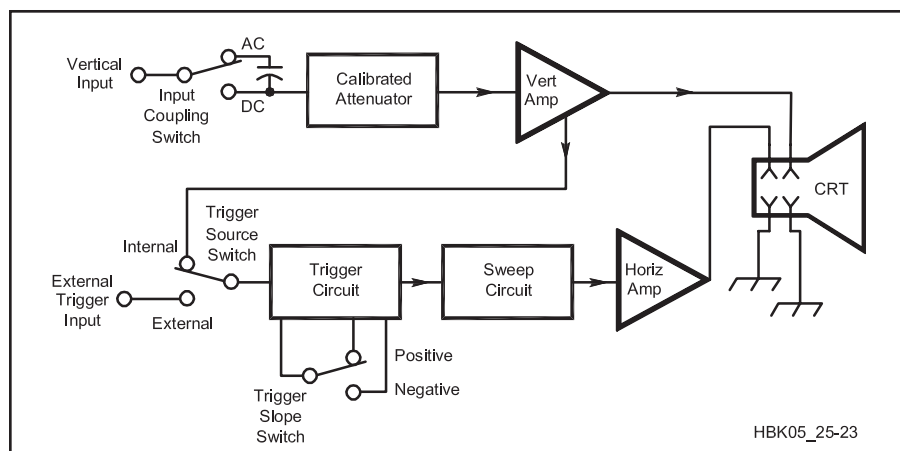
Vertical Input

Input Coupling Switch

AC

DC

Calibrated Attenuator

Vert Amp

CRT

Internal

Trigger Source Switch

External Trigger Input

External

Trigger Circuit

Sweep Circuit

Horiz Amp

Positive

Negative

Trigger Slope Switch

HBK05_25-23